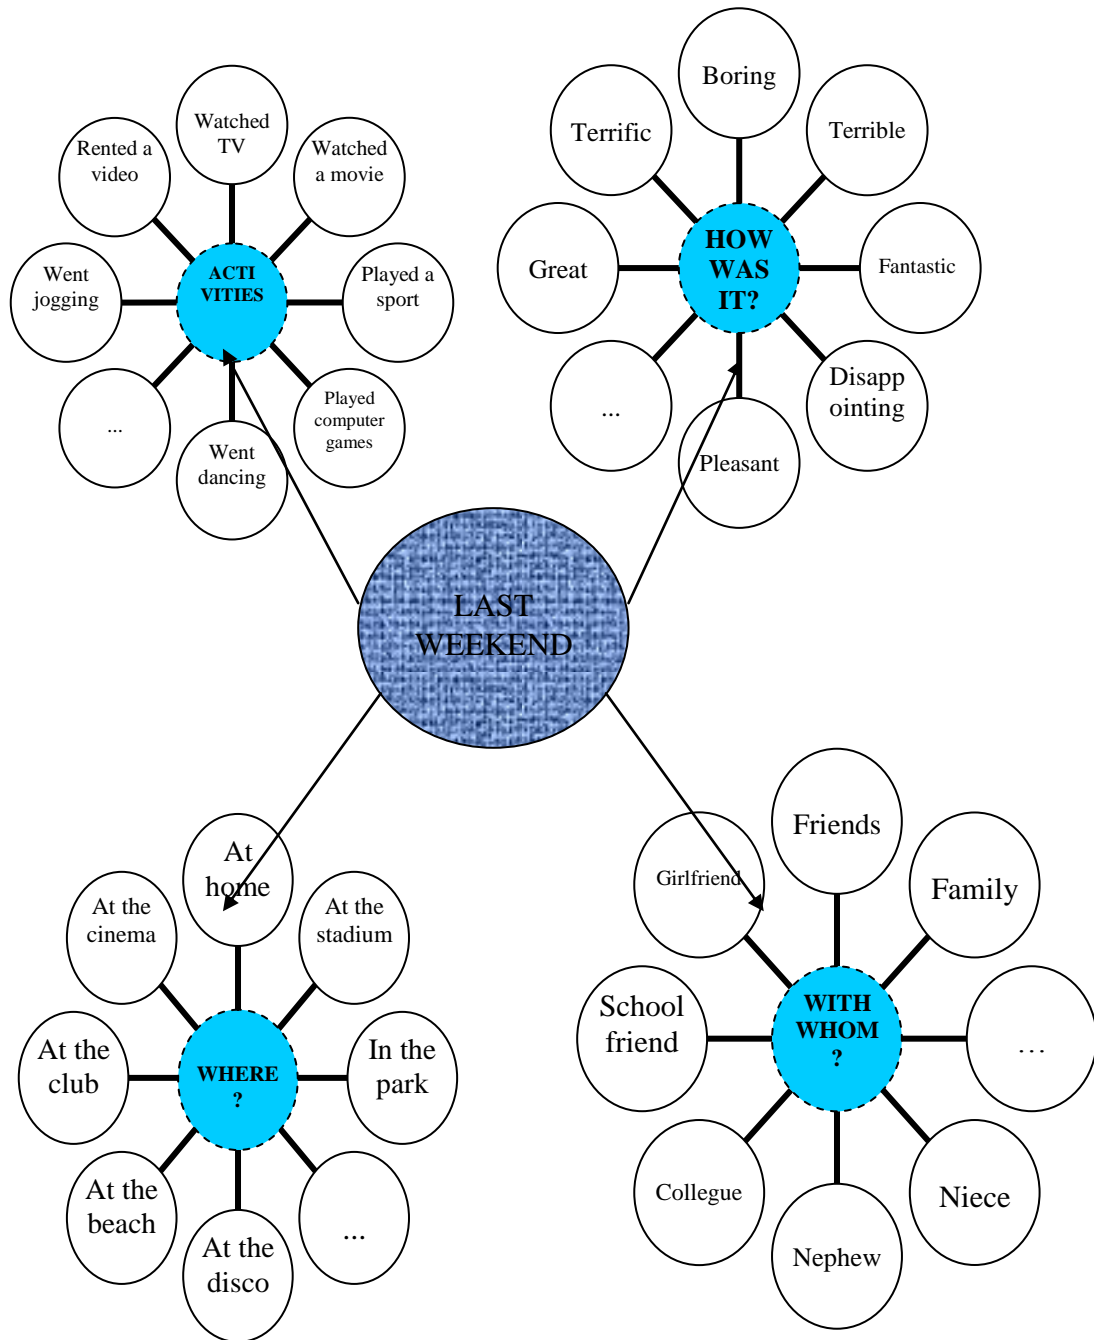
Rented a video

Watched TV

Watched a movie

Went jogging

ACTI VITIES

Played a sport

...

Went dancing

Played computer games

Boring

Terrific

Terrible

Great

HOW WAS IT?

Fantastic

...

Pleasant

Disapp ointing

LAST WEEKEND

At home

At the cinema

At the stadium

At the club

WHERE ?

In the park

At the beach

At the disco

...

Friends

Girlfriend

Family

School friend

WITH WHOM ?

...

Collegue

Nephew

Niece